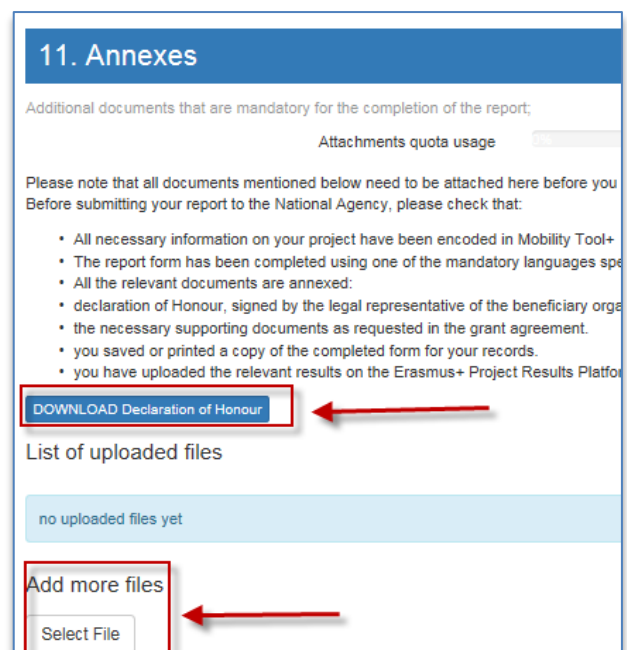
11. Annexes

Additional documents that are mandatory for the completion of the report;

Attachments quota usage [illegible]

Please note that all documents mentioned below need to be attached here before you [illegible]
Before submitting your report to the National Agency, please check that:

- All necessary information on your project have been encoded in Mobility Tool+ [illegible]
- The report form has been completed using one of the mandatory languages spe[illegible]
- All the relevant documents are annexed:
- declaration of Honour, signed by the legal representative of the beneficiary orga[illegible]
- the necessary supporting documents as requested in the grant agreement.
- you saved or printed a copy of the completed form for your records.
- you have uploaded the relevant results on the Erasmus+ Project Results Platfo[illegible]

DOWNLOAD Declaration of Honour

List of uploaded files

no uploaded files yet

Add more files

Select File